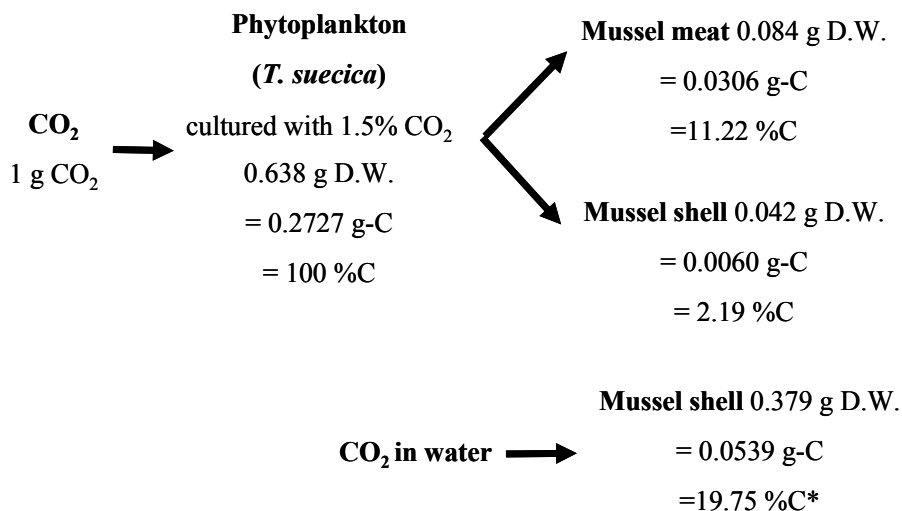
$CO_2$
1 g $CO_2$

Phytoplankton
(T. suecica)
cultured with 1.5% $CO_2$
0.638 g D.W.
= 0.2727 g-C
= 100 %C

Mussel meat 0.084 g D.W.
= 0.0306 g-C
=11.22 %C

Mussel shell 0.042 g D.W.
= 0.0060 g-C
= 2.19 %C

$CO_2$ in water

Mussel shell 0.379 g D.W.
= 0.0539 g-C
=19.75 %C*